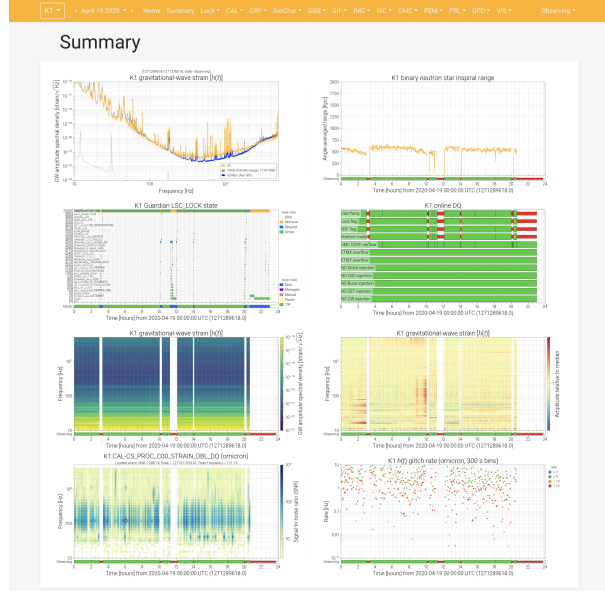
K1 ▾ « April 19 2020 ▾ » Home Summary Lock ▾ CAL ▾ CRY ▾ DetChar ▾ DGS ▾ GIF ▾ IMC ▾ ISC ▾ OMC ▾ PEM ▾ PSL ▾ QPD ▾ VIS ▾ Observing ▾

Summary

K1 gravitational-wave strain [h(t)]

GW amplitude spectral density [strain/$\sqrt{Hz}$]

Frequency [Hz]

K1 binary neutron star inspiral range

Angle-averaged range [kpc]

Observing

Time [hours] from 2020-04-19 00:00:00 UTC (1271289618.0)

K1 Guardian LSC_LOCK state

Mode

Time [hours] from 2020-04-19 00:00:00 UTC (1271289618.0)

K1 online DQ

Time [hours] from 2020-04-19 00:00:00 UTC (1271289618.0)

K1 gravitational-wave strain [h(t)]

Frequency [Hz]

GW amplitude spectral density [strain/$\sqrt{Hz}$]

Observing

Time [hours] from 2020-04-19 00:00:00 UTC (1271289618.0)

K1 gravitational-wave strain [h(t)]

Frequency [Hz]

Amplitude relative to median

Observing

Time [hours] from 2020-04-19 00:00:00 UTC (1271289618.0)

K1:CAL-CS_PROC_C00_STRAIN_DBL_DQ (omicron)

Frequency [Hz]

Signal-to-noise ratio (SNR)

Observing

Time [hours] from 2020-04-19 00:00:00 UTC (1271289618.0)

K1 h(t) glitch rate (omicron, 300 s bins)

Rate [Hz]

Observing

Time [hours] from 2020-04-19 00:00:00 UTC (1271289618.0)